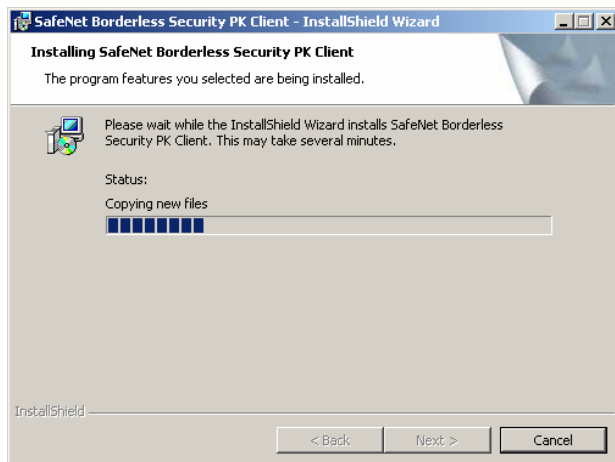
SafeNet Borderless Security PK Client - InstallShield Wizard

Installing SafeNet Borderless Security PK Client

The program features you selected are being installed.

Please wait while the InstallShield Wizard installs SafeNet Borderless Security PK Client. This may take several minutes.

Status:

Copying new files

InstallShield

< Back

Next >

Cancel